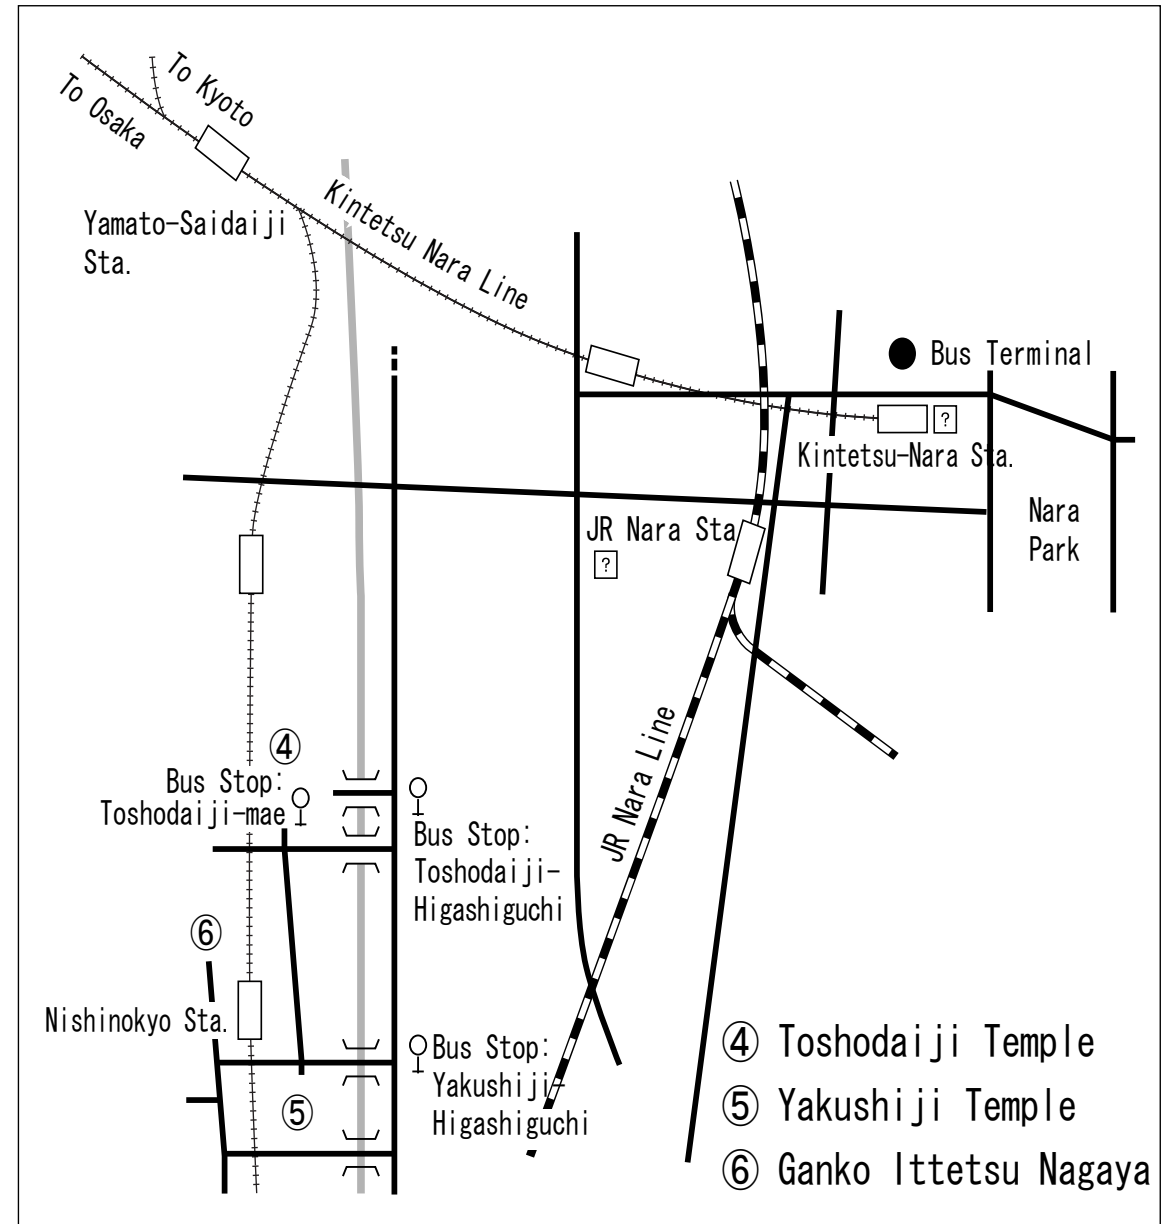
To Osaka
To Kyoto
Kintetsu Nara Line
Yamato-Saidaiji Sta.
Bus Terminal
?
Kintetsu-Nara Sta.
Nara Park
JR Nara Sta
?
JR Nara Line
④
Bus Stop: Toshodaiji-mae
Bus Stop: Toshodaiji-Higashiguchi
⑥
Nishinokyo Sta.
⑤
Bus Stop: Yakushiji-Higashiguchi
④ Toshodaiji Temple
⑤ Yakushiji Temple
⑥ Ganko Ittetsu Nagaya